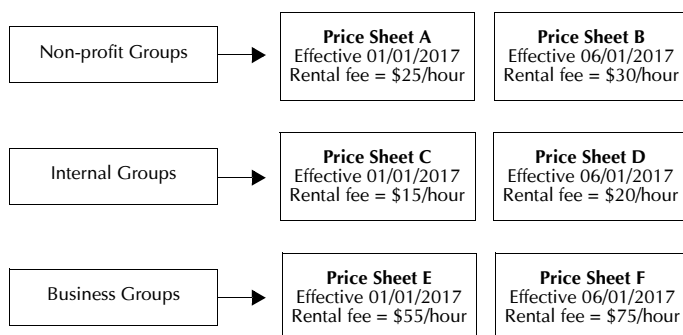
Non-profit Groups

**Price Sheet A**
Effective 01/01/2017
Rental fee = $25/hour

**Price Sheet B**
Effective 06/01/2017
Rental fee = $30/hour

Internal Groups

**Price Sheet C**
Effective 01/01/2017
Rental fee = $15/hour

**Price Sheet D**
Effective 06/01/2017
Rental fee = $20/hour

Business Groups

**Price Sheet E**
Effective 01/01/2017
Rental fee = $55/hour

**Price Sheet F**
Effective 06/01/2017
Rental fee = $75/hour